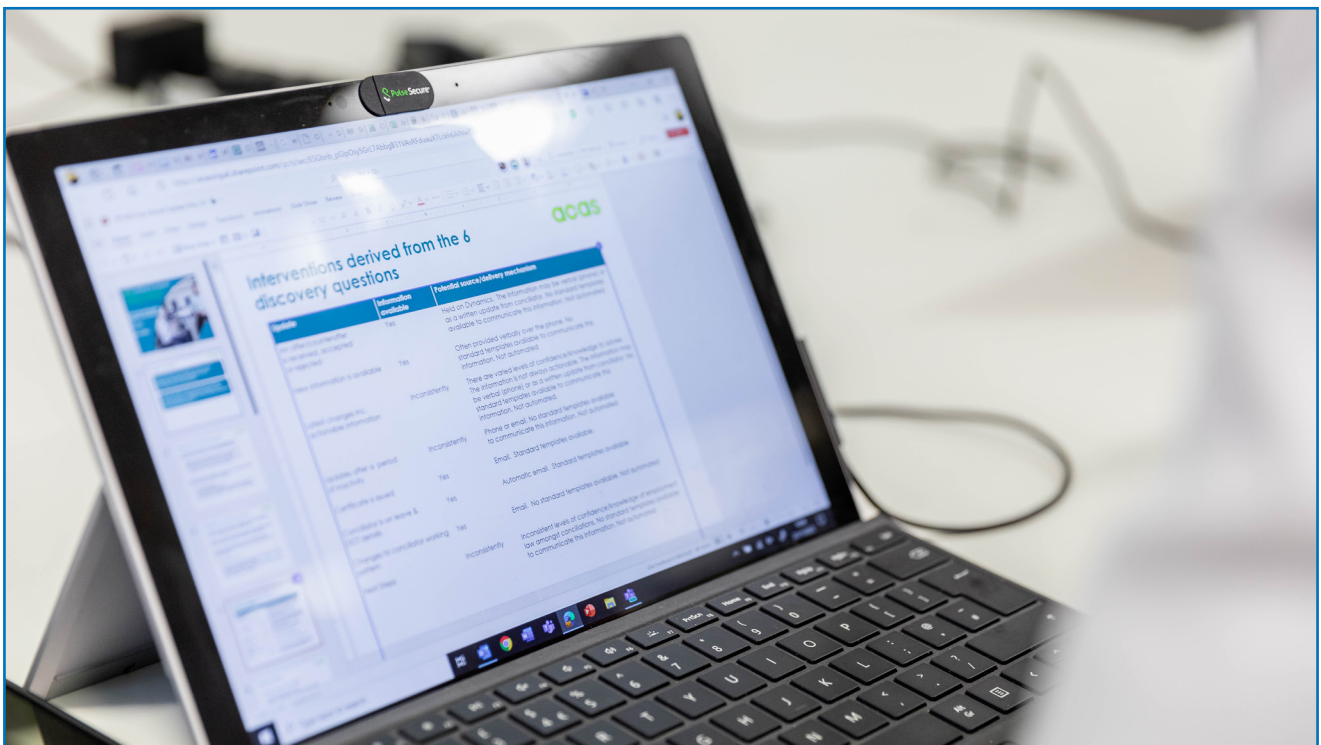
PulseSecure

acas

Interventions derived from the 6 discovery questions

| Update | Information available | Potential source/delivery mechanism |
|---|---|---|
| An offer/counteroffer is received, accepted or rejected | Yes | Held on Dynamics. The information may be verbal (phone) or as a written update from conciliator. No standard templates available to communicate this information. Not automated. |
| New information is available | Yes | Often provided verbally over the phone. No standard templates available to communicate this information. Not automated. |
| Subtext changes inc. actionable information | Inconsistently | There are varied levels of confidence/knowledge to advise. The information is not always actionable. The information may be verbal (phone) or as a written update from conciliator. No standard templates available to communicate this information. Not automated. |
| Updates after a period of inactivity | Inconsistently | Phone or email. No standard templates available to communicate this information. Not automated. |
| Certificate is issued | Yes | Email. Standard templates available. |
| Conciliator is on leave & EOT details | Yes | Automatic email. Standard templates available. Not automated. |
| Changes to conciliator working pattern | Yes | Email. No standard templates available. Not automated. |
| Next steps | Inconsistently | Inconsistent levels of confidence/knowledge of employment law amongst conciliators. No standard templates available to communicate this information. Not automated. |

PrtScn
Home
End